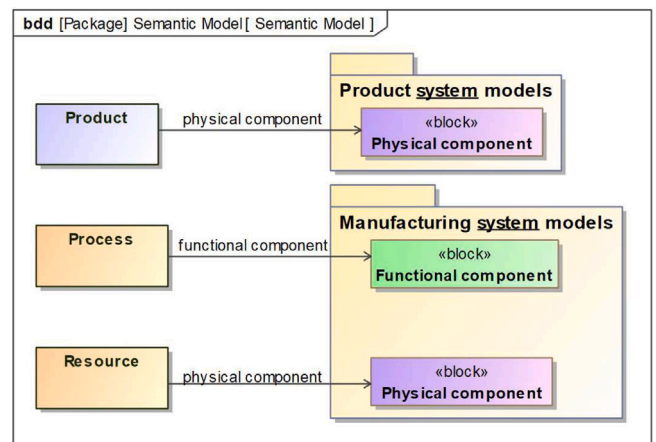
bdd [Package] Semantic Model [ Semantic Model ]

Product

physical component

Product system models

«block»
Physical component

Process

functional component

Manufacturing system models

«block»
Functional component

Resource

physical component

«block»
Physical component